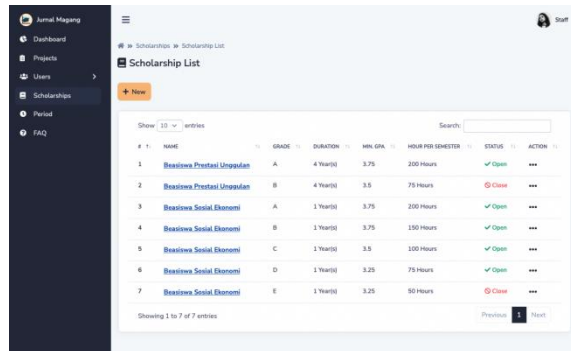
Jurnal Magang

Dashboard
Projects
Users
Scholarships
Period
FAQ

≡

Staff

» Scholarships » Scholarship List

Scholarship List

+ New

Show 10 entries

Search:

| # | NAME | GRADE | DURATION | MIN. GPA | HOUR PER SEMESTER | STATUS | ACTION |
|---|---|---|---|---|---|---|---|
| 1 | Beasiswa Prestasi Unggulan | A | 4 Year(s) | 3.75 | 200 Hours | ✓ Open | ••• |
| 2 | Beasiswa Prestasi Unggulan | B | 4 Year(s) | 3.5 | 75 Hours | Close | ••• |
| 3 | Beasiswa Sosial Ekonomi | A | 1 Year(s) | 3.75 | 200 Hours | ✓ Open | ••• |
| 4 | Beasiswa Sosial Ekonomi | B | 1 Year(s) | 3.75 | 150 Hours | ✓ Open | ••• |
| 5 | Beasiswa Sosial Ekonomi | C | 1 Year(s) | 3.5 | 100 Hours | ✓ Open | ••• |
| 6 | Beasiswa Sosial Ekonomi | D | 1 Year(s) | 3.25 | 75 Hours | ✓ Open | ••• |
| 7 | Beasiswa Sosial Ekonomi | E | 1 Year(s) | 3.25 | 50 Hours | Close | ••• |

Showing 1 to 7 of 7 entries

Previous 1 Next